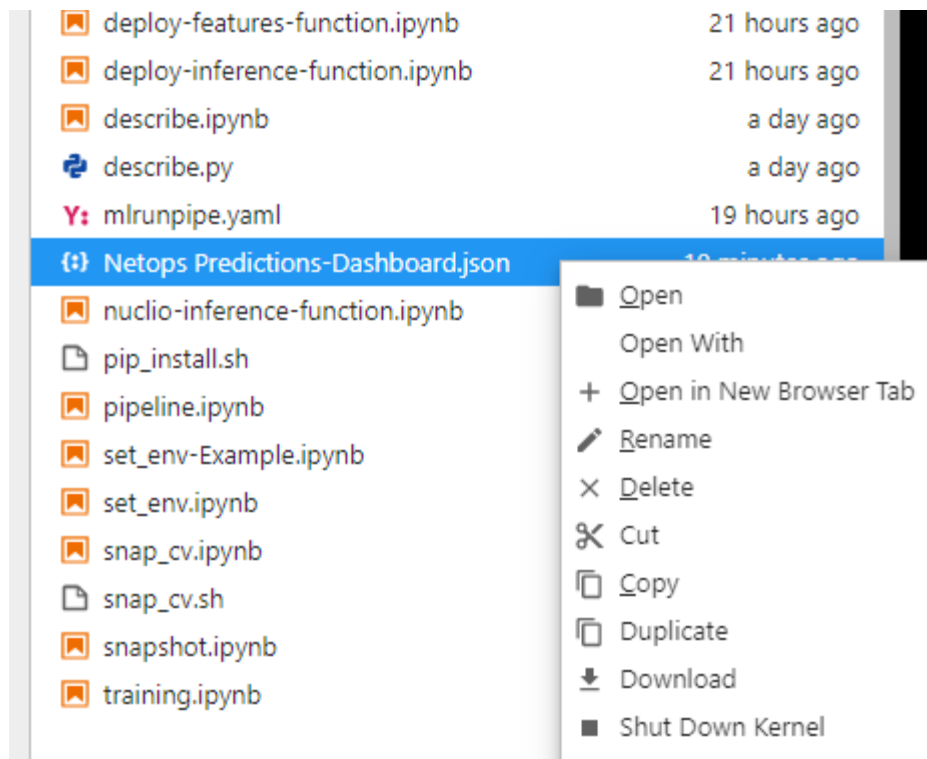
deploy-features-function.ipynb 21 hours ago
deploy-inference-function.ipynb 21 hours ago
describe.ipynb a day ago
describe.py a day ago
mlrunpipe.yaml 19 hours ago
Netops Predictions-Dashboard.json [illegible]
nuclio-inference-function.ipynb
pip_install.sh
pipeline.ipynb
set_env-Example.ipynb
set_env.ipynb
snap_cv.ipynb
snap_cv.sh
snapshot.ipynb
training.ipynb

Open
Open With
Open in New Browser Tab
Rename
Delete
Cut
Copy
Duplicate
Download
Shut Down Kernel